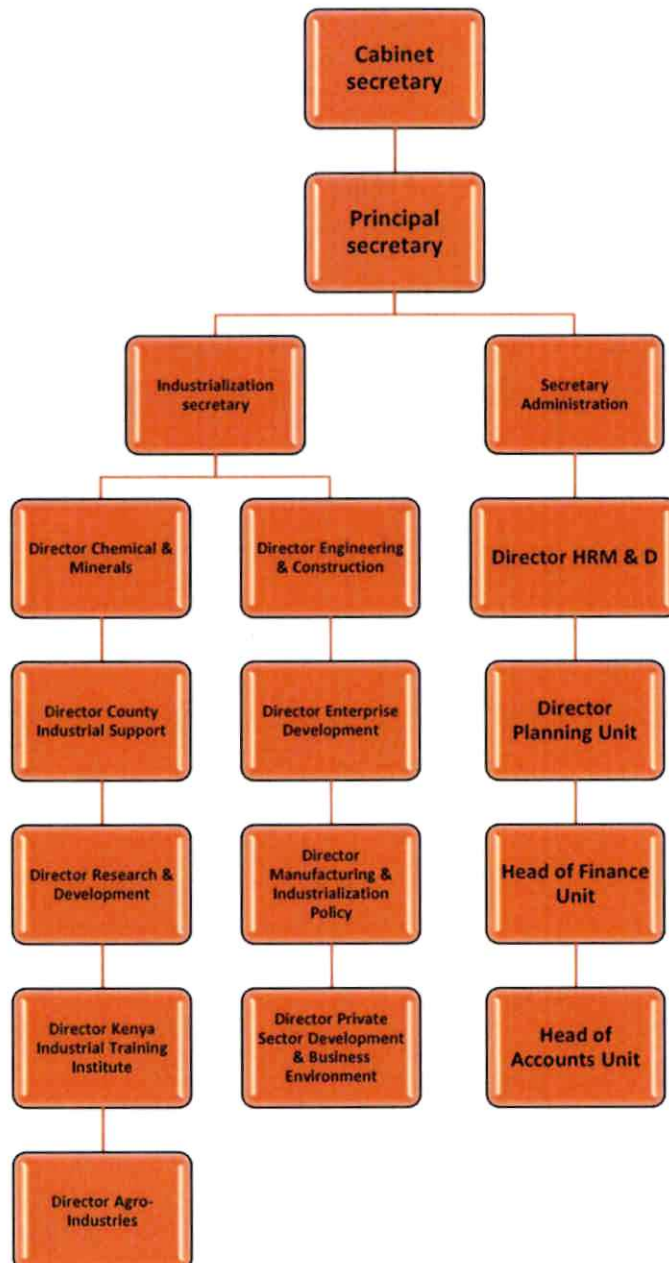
Cabinet secretary

Principal secretary

Industrialization secretary

Secretary Administration

Director Chemical & Minerals

Director Engineering & Construction

Director HRM & D

Director County Industrial Support

Director Enterprise Development

Director Planning Unit

Director Research & Development

Director Manufacturing & Industrialization Policy

Head of Finance Unit

Director Kenya Industrial Training Institute

Director Private Sector Development & Business Environment

Head of Accounts Unit

Director Agro-Industries